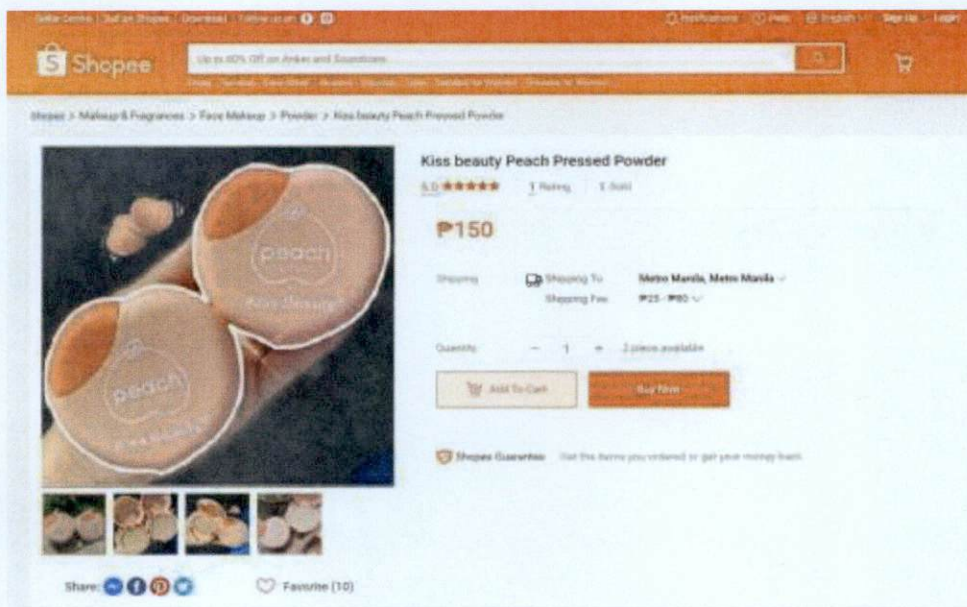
Seller Centre | Sell on Shopee | Download | Follow us on

Notifications | Help | English | Sign Up | Login

Shopee

Up to 60% Off on Ankes and Soundcore

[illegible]

Shopee > Makeup & Fragrances > Face Makeup > Powder > Kiss beauty Peach Pressed Powder

peach

peach

Kiss beauty Peach Pressed Powder

5.0 ★★★★★ 1 Rating 5 Sold

₱150

Shipping Shipping To Metro Manila, Metro Manila

Shipping Fee ₱25 - ₱80

Quantity − 1 + 2 pieces available

Add To Cart

Buy Now

Shopee Guarantee Get the items you ordered or get your money back.

Share:

Favorite (10)